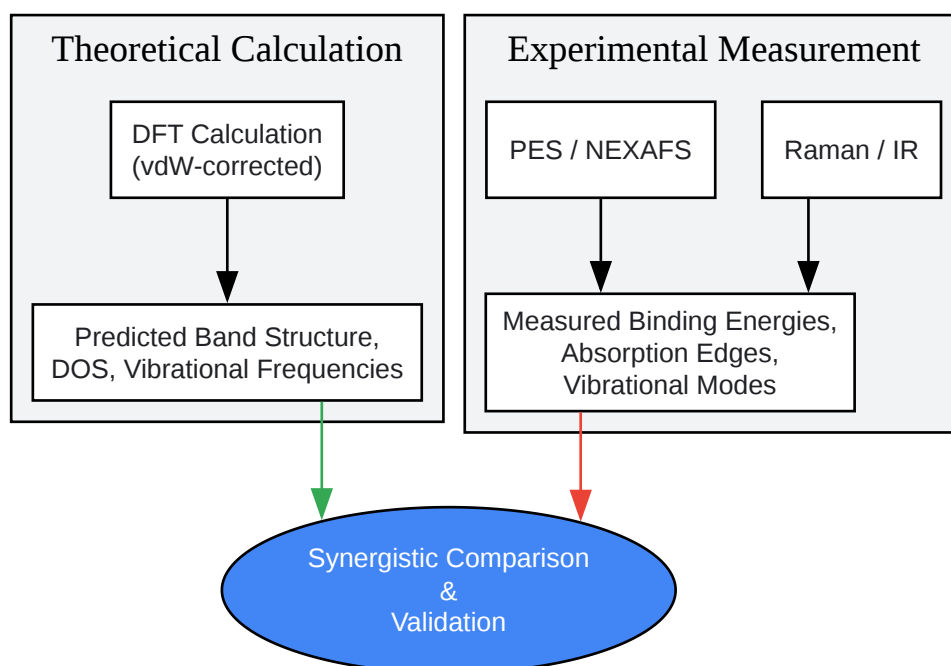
Theoretical Calculation

DFT Calculation
(vdW-corrected)

Predicted Band Structure,
DOS, Vibrational Frequencies

Experimental Measurement

PES / NEXAFS

Raman / IR

Measured Binding Energies,
Absorption Edges,
Vibrational Modes

Synergistic Comparison
&
Validation